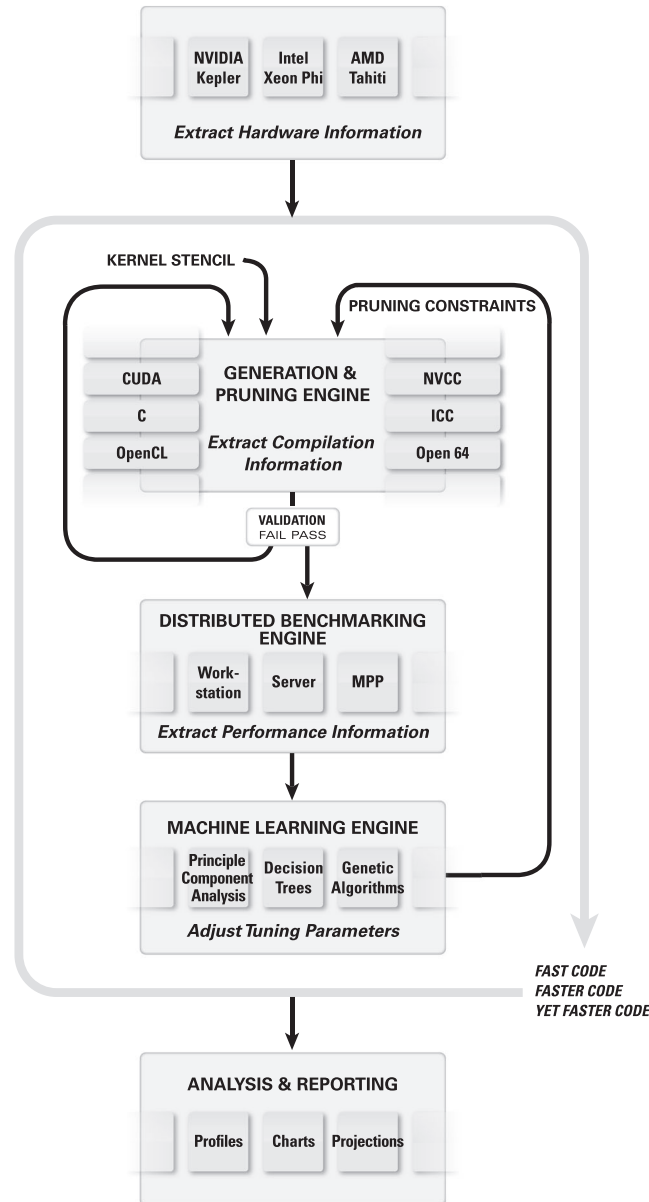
NVIDIA Kepler

Intel Xeon Phi

AMD Tahiti

Extract Hardware Information

KERNEL STENCIL

PRUNING CONSTRAINTS

CUDA

C

OpenCL

GENERATION & PRUNING ENGINE

Extract Compilation Information

NVCC

ICC

Open 64

VALIDATION
FAIL PASS

DISTRIBUTED BENCHMARKING ENGINE

Work-station

Server

MPP

Extract Performance Information

MACHINE LEARNING ENGINE

Principle Component Analysis

Decision Trees

Genetic Algorithms

Adjust Tuning Parameters

FAST CODE
FASTER CODE
YET FASTER CODE

ANALYSIS & REPORTING

Profiles

Charts

Projections